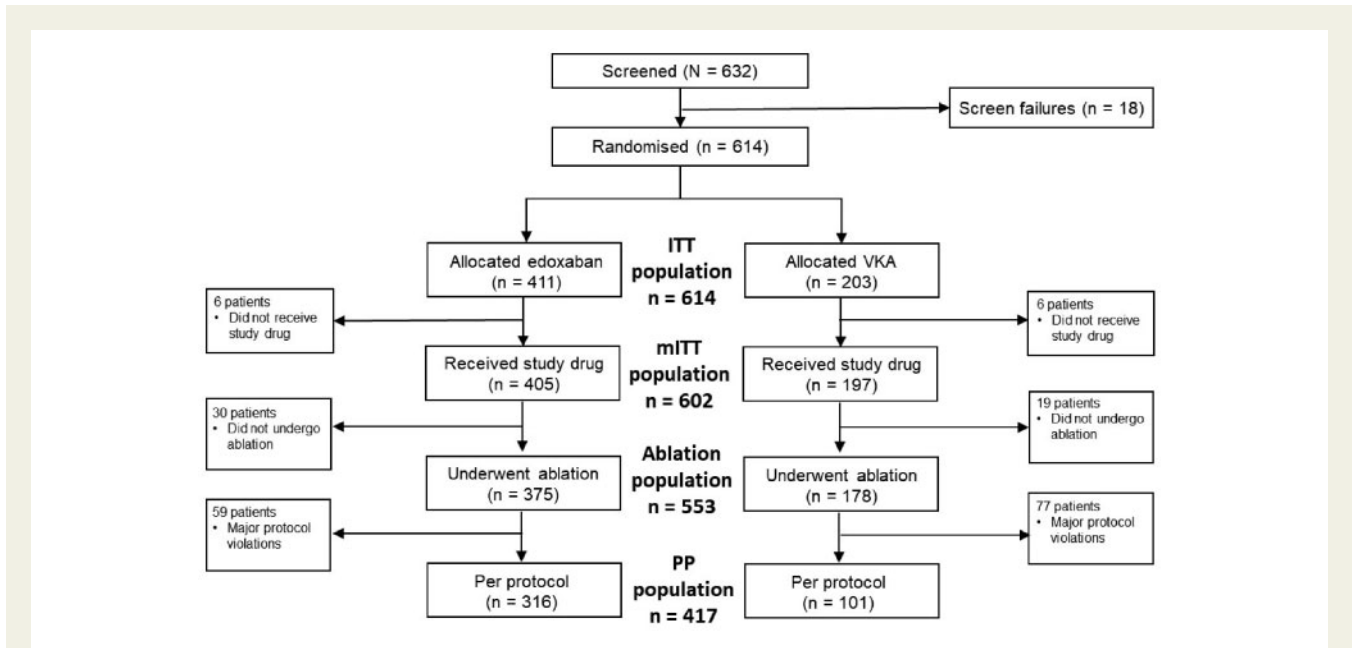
Screened (N = 632)

Screen failures (n = 18)

Randomised (n = 614)

Allocated edoxaban (n = 411)

ITT population n = 614

Allocated VKA (n = 203)

6 patients
• Did not receive study drug

6 patients
• Did not receive study drug

Received study drug (n = 405)

mITT population n = 602

Received study drug (n = 197)

30 patients
• Did not undergo ablation

19 patients
• Did not undergo ablation

Underwent ablation (n = 375)

Ablation population n = 553

Underwent ablation (n = 178)

59 patients
• Major protocol violations

77 patients
• Major protocol violations

Per protocol (n = 316)

PP population n = 417

Per protocol (n = 101)